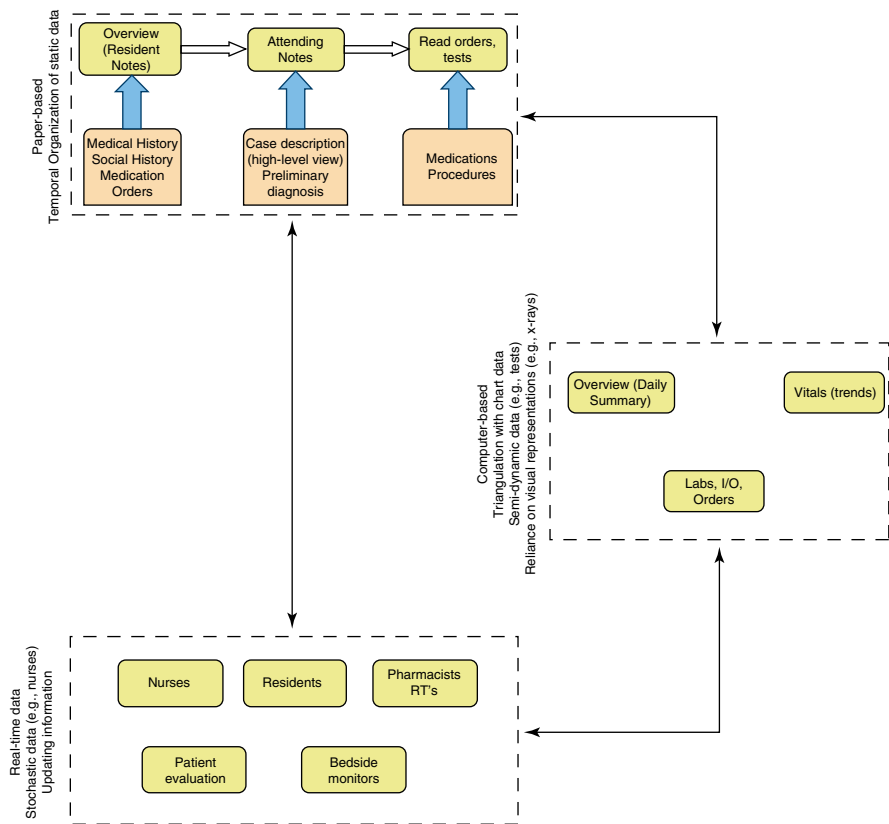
Paper-based
Temporal Organization of static data

Overview (Resident Notes)

Attending Notes

Read orders, tests

Medical History
Social History
Medication
Orders

Case description (high-level view)
Preliminary diagnosis

Medications
Procedures

Computer-based
Triangulation with chart data
Semi-dynamic data (e.g., tests)
Reliance on visual representations (e.g., x-rays)

Overview (Daily Summary)

Vitals (trends)

Labs, I/O, Orders

Real-time data
Stochastic data (e.g., nurses)
Updating information

Nurses

Residents

Pharmacists
RT's

Patient evaluation

Bedside monitors